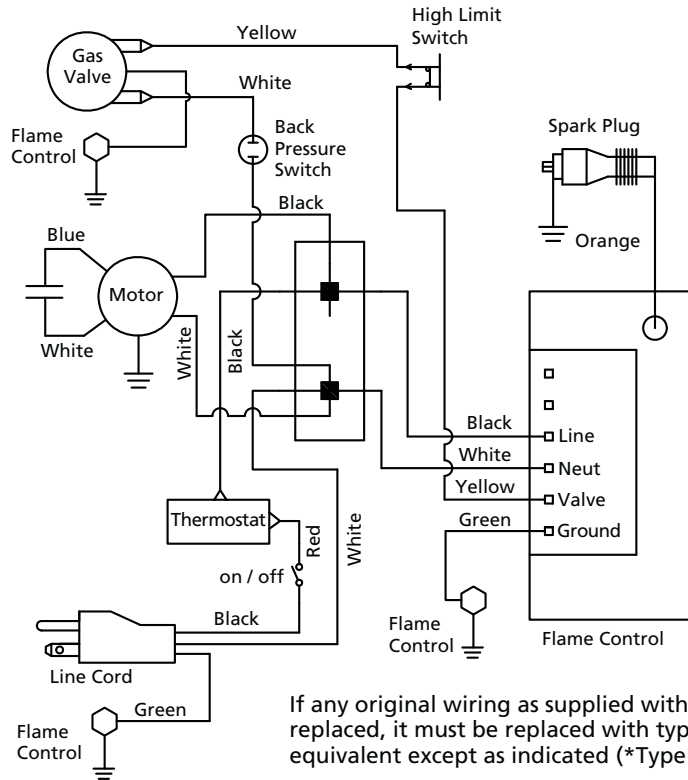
Yellow

High Limit Switch

Gas Valve

White

Flame Control

Back Pressure Switch

Spark Plug

Black

Orange

Blue

Motor

White

White

Black

Black

Line

White

Neut

Yellow

Valve

Green

Ground

Thermostat

Red

White

on / off

Black

Flame Control

Flame Control

Line Cord

Green

Flame Control

If any original wiring as supplied with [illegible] replaced, it must be replaced with typ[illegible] equivalent except as indicated (*Type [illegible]